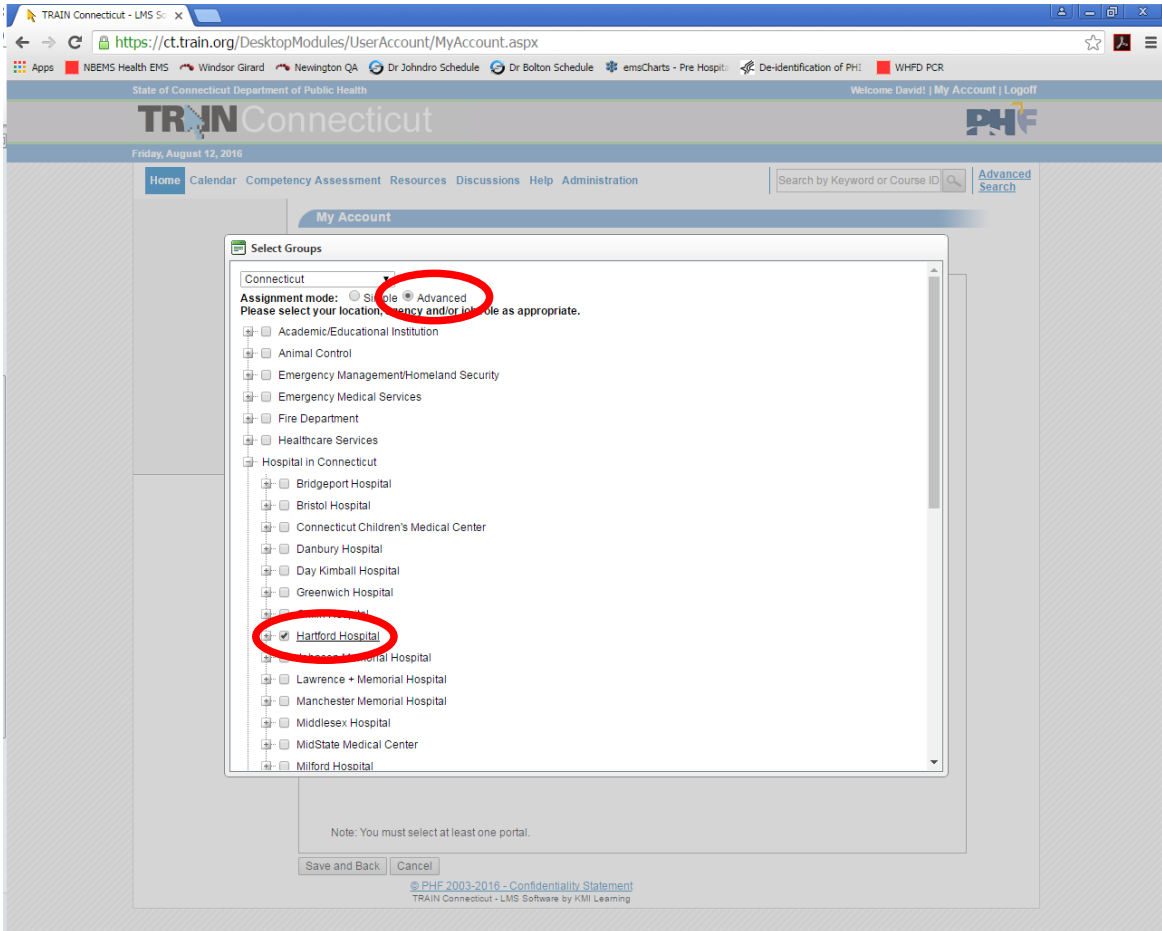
TRAIN Connecticut - LMS Sc

https://ct.train.org/DesktopModules/UserAccount/MyAccount.aspx

Apps NBEMS Health EMS Windsor Girard Newington QA Dr Johndro Schedule Dr Bolton Schedule emsCharts - Pre Hospit De-identification of PHI WHFD PCR

State of Connecticut Department of Public Health

Welcome David! | My Account | Logoff

TRAIN Connecticut

PHF

Friday, August 12, 2016

Home Calendar Competency Assessment Resources Discussions Help Administration

Search by Keyword or Course ID

Advanced Search

My Account

Select Groups

Connecticut

Assignment mode: Simple Advanced

Please select your location, agency and/or job role as appropriate.

Academic/Educational Institution
Animal Control
Emergency Management/Homeland Security
Emergency Medical Services
Fire Department
Healthcare Services
Hospital in Connecticut
Bridgeport Hospital
Bristol Hospital
Connecticut Children's Medical Center
Danbury Hospital
Day Kimball Hospital
Greenwich Hospital
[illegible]
Hartford Hospital
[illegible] Memorial Hospital
Lawrence + Memorial Hospital
Manchester Memorial Hospital
Middlesex Hospital
MidState Medical Center
Milford Hospital

Note: You must select at least one portal.

Save and Back Cancel

© PHF 2003-2016 - Confidentiality Statement
TRAIN Connecticut - LMS Software by KMI Learning